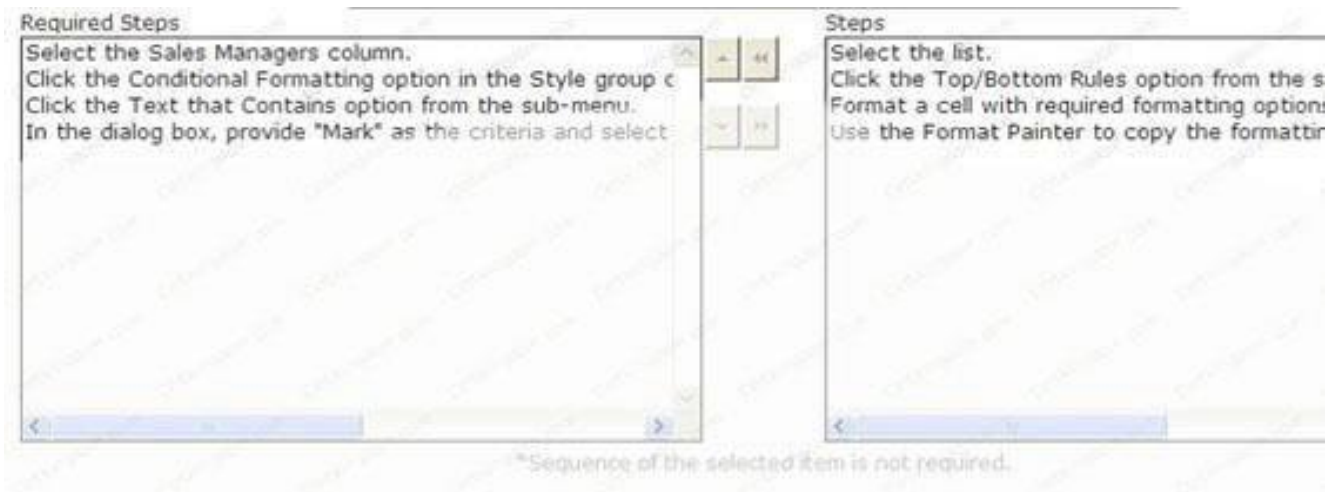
Required Steps

Select the Sales Managers column.
Click the Conditional Formatting option in the Style group c
Click the Text that Contains option from the sub-menu.
In the dialog box, provide "Mark" as the criteria and select

Steps

Select the list.
Click the Top/Bottom Rules option from the s
Format a cell with required formatting option
Use the Format Painter to copy the formattin

*Sequence of the selected item is not required.